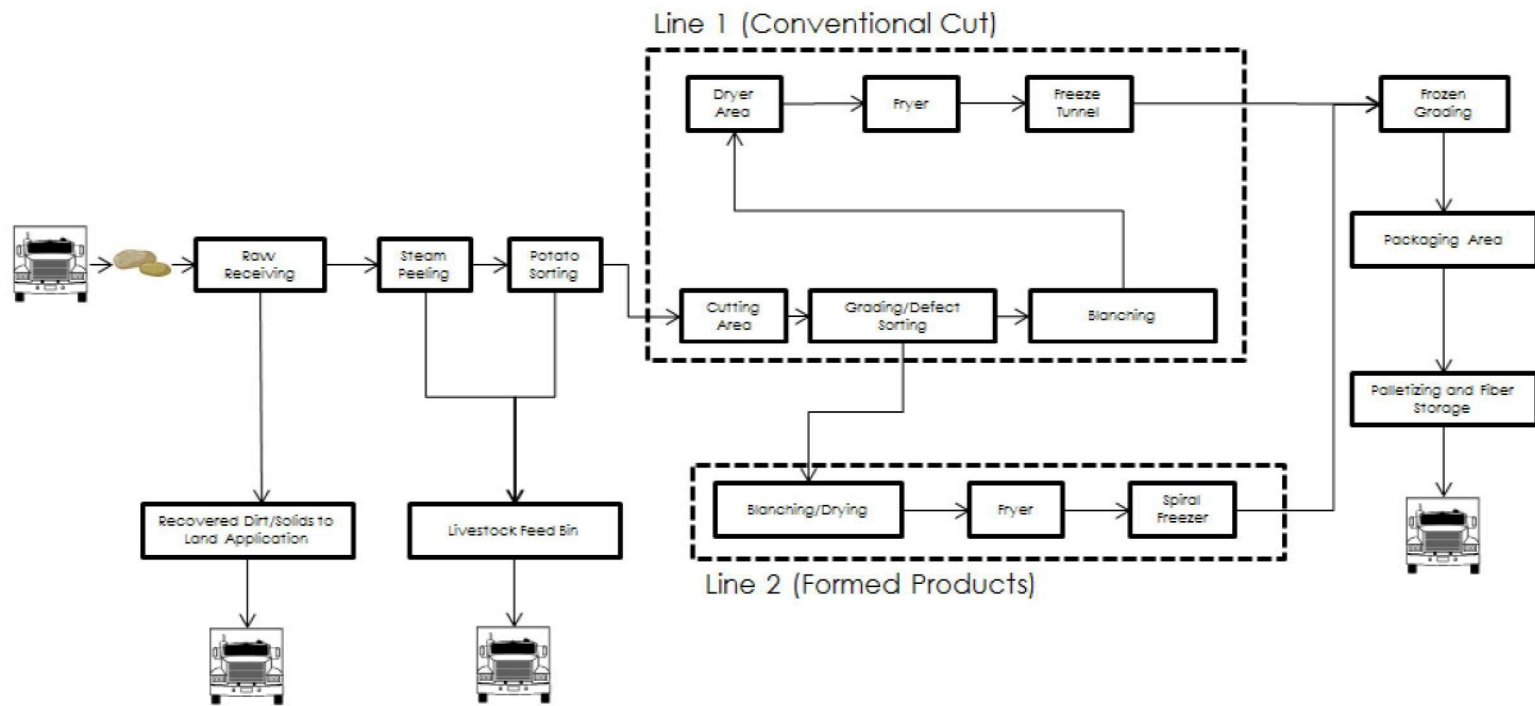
Line 1 (Conventional Cut)

Dryer Area

Fryer

Freeze Tunnel

Frozen Grading

Raw Receiving

Steam Peeling

Potato Sorting

Cutting Area

Grading/Defect Sorting

Blanching

Packaging Area

Palletizing and Fiber Storage

Recovered Dirt/Solids to Land Application

Livestock Feed Bin

Blanching/Drying

Fryer

Spiral Freezer

Line 2 (Formed Products)